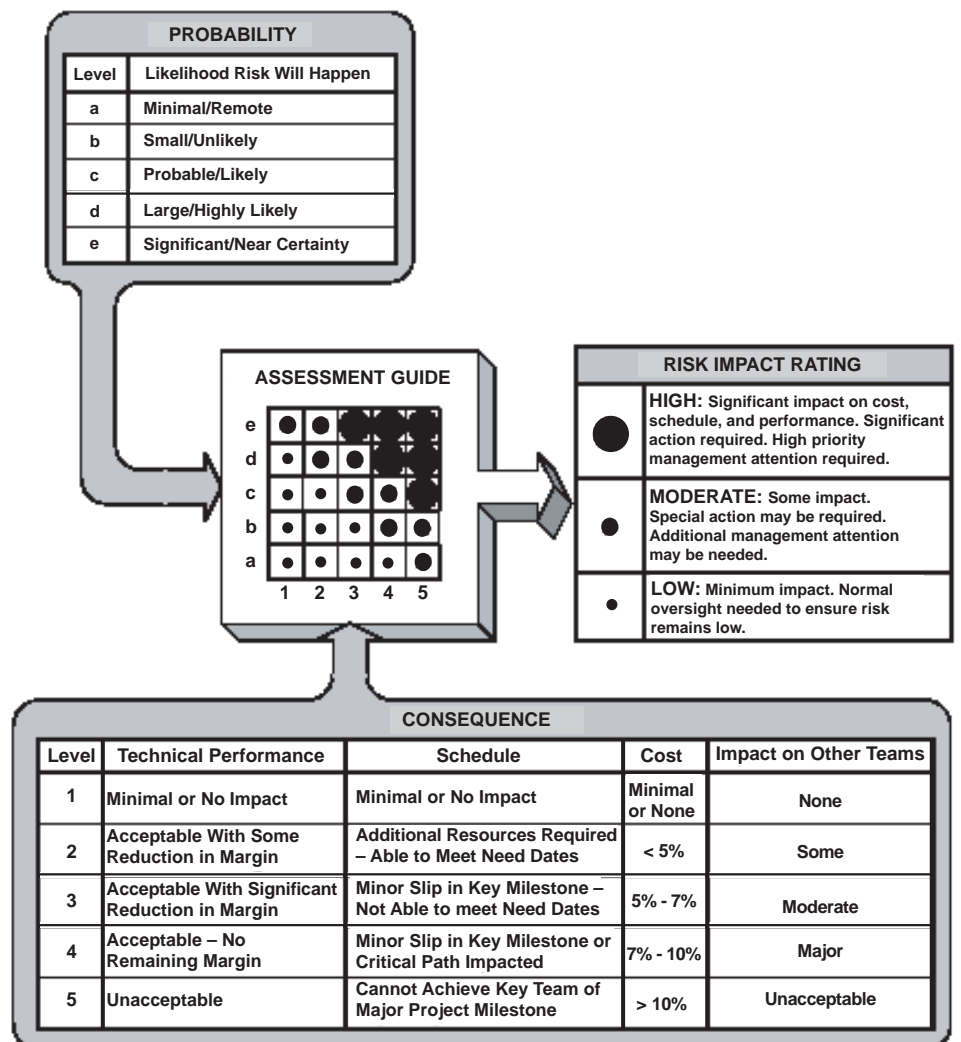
PROBABILITY

| Level | Likelihood Risk Will Happen |
|---|---|
| a | Minimal/Remote |
| b | Small/Unlikely |
| c | Probable/Likely |
| d | Large/Highly Likely |
| e | Significant/Near Certainty |

ASSESSMENT GUIDE

e
d
c
b
a
1 2 3 4 5

RISK IMPACT RATING

HIGH: Significant impact on cost, schedule, and performance. Significant action required. High priority management attention required.

MODERATE: Some impact. Special action may be required. Additional management attention may be needed.

LOW: Minimum impact. Normal oversight needed to ensure risk remains low.

CONSEQUENCE

| Level | Technical Performance | Schedule | Cost | Impact on Other Teams |
|---|---|---|---|---|
| 1 | Minimal or No Impact | Minimal or No Impact | Minimal or None | None |
| 2 | Acceptable With Some Reduction in Margin | Additional Resources Required – Able to Meet Need Dates | < 5% | Some |
| 3 | Acceptable With Significant Reduction in Margin | Minor Slip in Key Milestone – Not Able to meet Need Dates | 5% - 7% | Moderate |
| 4 | Acceptable – No Remaining Margin | Minor Slip in Key Milestone or Critical Path Impacted | 7% - 10% | Major |
| 5 | Unacceptable | Cannot Achieve Key Team of Major Project Milestone | > 10% | Unacceptable |